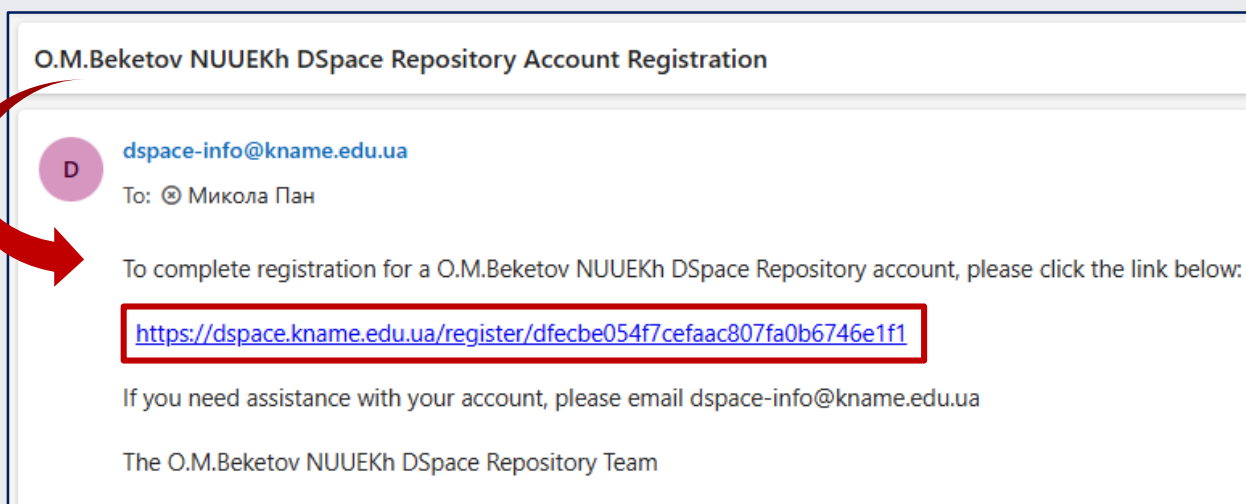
O.M.Beketov NUUEKh DSpace Repository Account Registration

D

dspace-info@kname.edu.ua

To: ⊗ Микола Пан

To complete registration for a O.M.Beketov NUUEKh DSpace Repository account, please click the link below:

https://dspace.kname.edu.ua/register/dfecbe054f7cefaac807fa0b6746e1f1

If you need assistance with your account, please email dspace-info@kname.edu.ua

The O.M.Beketov NUUEKh DSpace Repository Team